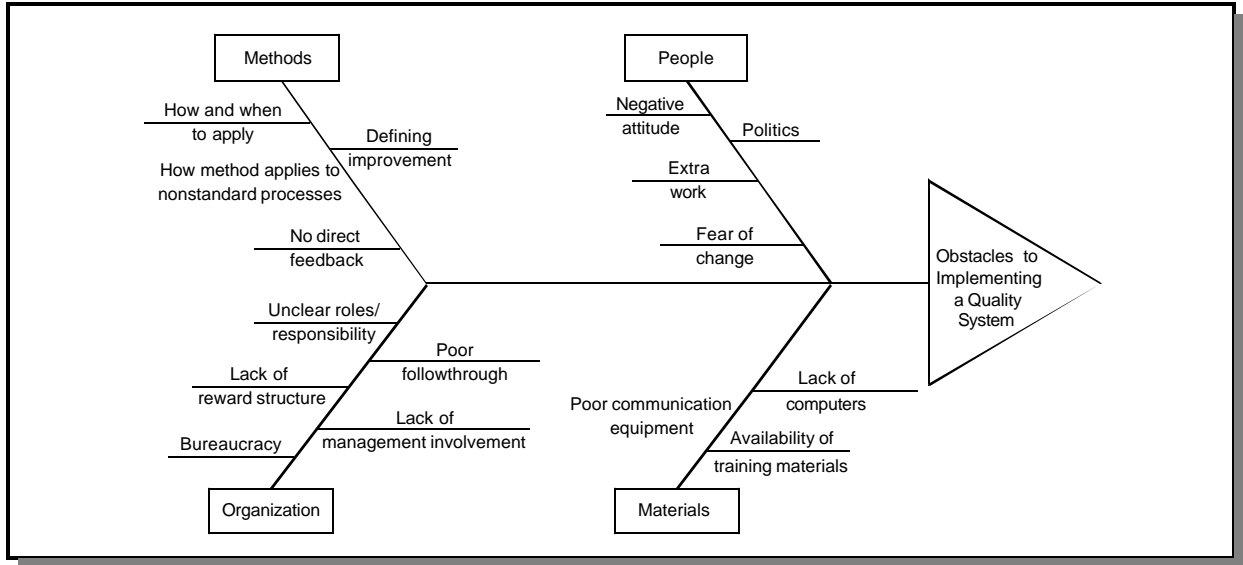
Methods

How and when to apply

Defining improvement

How method applies to nonstandard processes

No direct feedback

People

Negative attitude

Politics

Extra work

Fear of change

Obstacles to Implementing a Quality System

Unclear roles/ responsibility

Poor followthrough

Lack of reward structure

Lack of management involvement

Bureaucracy

Organization

Poor communication equipment

Lack of computers

Availability of training materials

Materials